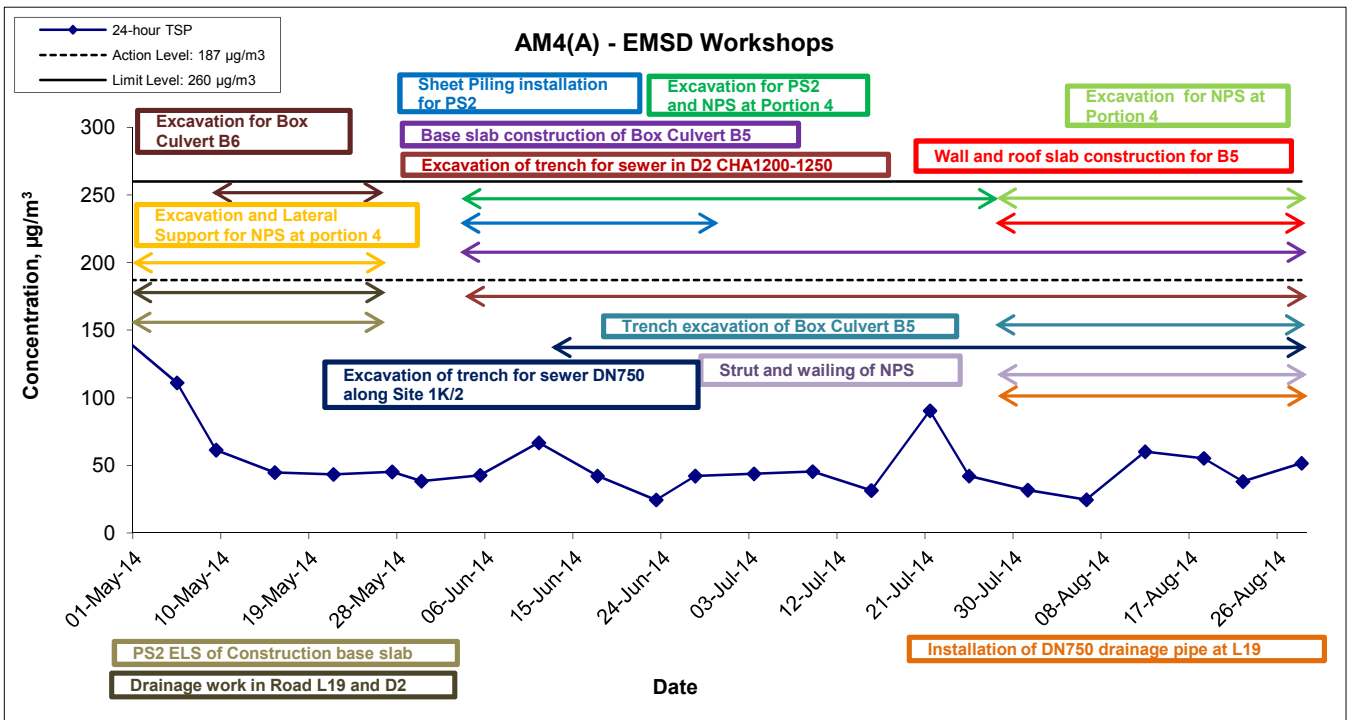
24-hour TSP
Action Level: 187 μg/m3
Limit Level: 260 μg/m3

AM4(A) - EMSD Workshops

Excavation for Box Culvert B6

Sheet Piling installation for PS2

Excavation for PS2 and NPS at Portion 4

Excavation for NPS at Portion 4

Base slab construction of Box Culvert B5

Excavation of trench for sewer in D2 CHA1200-1250

Wall and roof slab construction for B5

Excavation and Lateral Support for NPS at portion 4

Trench excavation of Box Culvert B5

Strut and wailing of NPS

Excavation of trench for sewer DN750 along Site 1K/2

Concentration, μg/m$^3$

300
250
200
150
100
50
0

01-May-14
10-May-14
19-May-14
28-May-14
06-Jun-14
15-Jun-14
24-Jun-14
03-Jul-14
12-Jul-14
21-Jul-14
30-Jul-14
08-Aug-14
17-Aug-14
26-Aug-14

PS2 ELS of Construction base slab

Drainage work in Road L19 and D2

Date

Installation of DN750 drainage pipe at L19